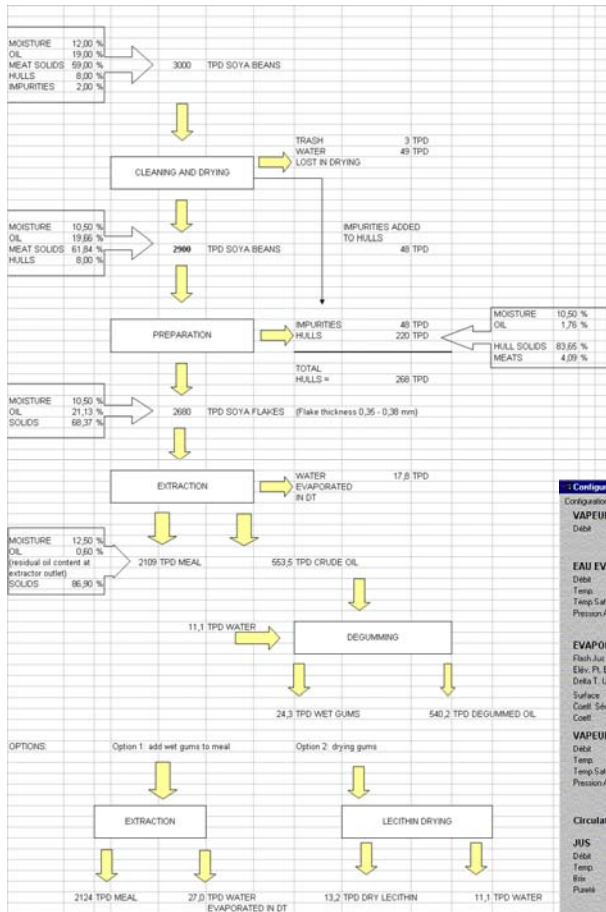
MOISTURE 12,00 %
OIL 19,00 %
MEAT SOLIDS 59,00 %
HULLS 8,00 %
IMPURITIES 2,00 %

3000 TPD SOYA BEANS

CLEANING AND DRYING

TRASH 3 TPD
WATER 49 TPD
LOST IN DRYING

MOISTURE 10,50 %
OIL 19,66 %
MEAT SOLIDS 61,84 %
HULLS 8,00 %

2900 TPD SOYA BEANS

IMPURITIES ADDED TO HULLS 48 TPD

PREPARATION

IMPURITIES 48 TPD
HULLS 220 TPD

MOISTURE 10,50 %
OIL 1,76 %
HULL SOLIDS 83,65 %
MEATS 4,09 %

TOTAL HULLS = 268 TPD

MOISTURE 10,50 %
OIL 21,13 %
SOLIDS 68,37 %

2680 TPD SOYA FLAKES (Flake thickness 0,35 - 0,38 mm)

EXTRACTION

WATER 17,8 TPD
EVAPORATED IN DT

MOISTURE 12,50 %
OIL 0,60 %
(residual oil content at extractor outlet)
SOLIDS 86,90 %

2109 TPD MEAL

553,5 TPD CRUDE OIL

11,1 TPD WATER

DEGUMMING

24,3 TPD WET GUMS

540,2 TPD DEGUMMED OIL

OPTIONS:

Option 1: add wet gums to meal

Option 2: drying gums

EXTRACTION

LECITHIN DRYING

2124 TPD MEAL

27,0 TPD WATER EVAPORATED IN DT

13,2 TPD DRY LECITHIN

11,1 TPD WATER

Configur
Configuration
VAPEU
Débit
EAU EV
Débit
Temp.
Temp.Sat
Pression
EVAPO
Flash Jus
Elév. Pt. E
Delta T. U
Surface
Coeff. Sé
Coeff.
VAPEU
Débit
Temp.
Temp.Sat
Pression
Circulat
JUS
Débit
Temp.
Brix
Pureté